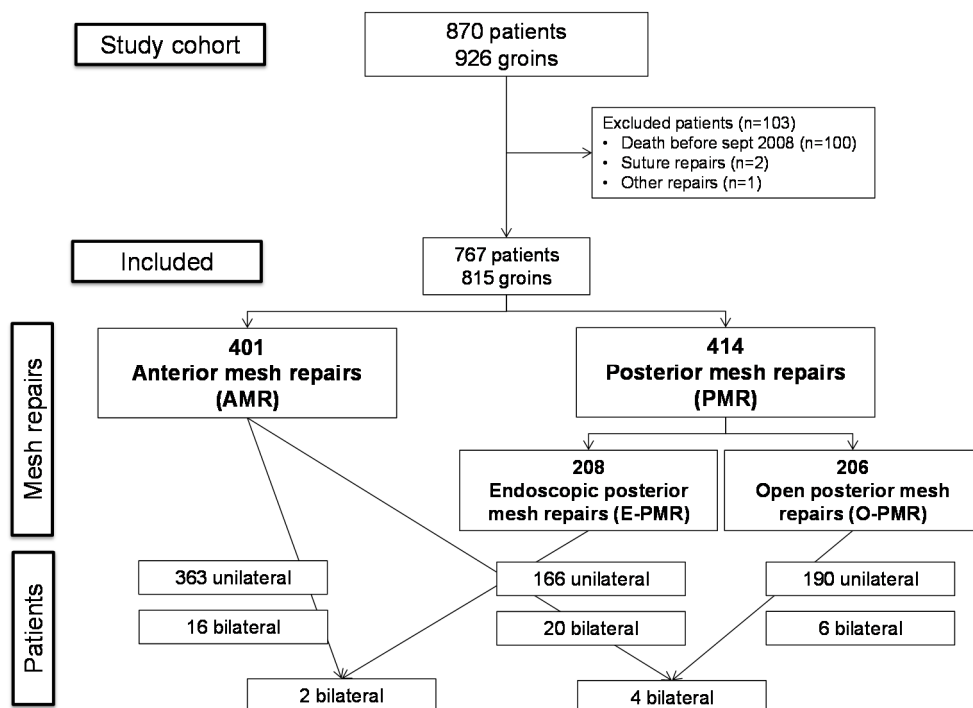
Study cohort

870 patients
926 groins

Excluded patients (n=103)
• Death before sept 2008 (n=100)
• Suture repairs (n=2)
• Other repairs (n=1)

Included

767 patients
815 groins

Mesh repairs

401
Anterior mesh repairs
(AMR)

414
Posterior mesh repairs
(PMR)

208
Endoscopic posterior mesh repairs (E-PMR)

206
Open posterior mesh repairs (O-PMR)

Patients

363 unilateral

16 bilateral

166 unilateral

20 bilateral

190 unilateral

6 bilateral

2 bilateral

4 bilateral